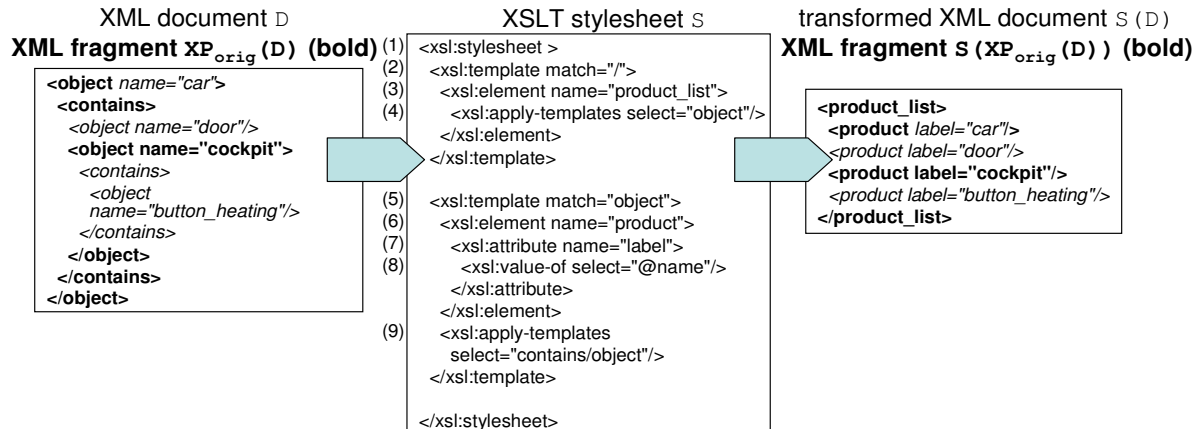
XML document D

**XML fragment $XP_{orig}(D)$ (bold)**

<object name="car">
<contains>
<object name="door"/>
<object name="cockpit">
<contains>
<object name="button_heating"/>
</contains>
</object>
</contains>
</object>

XSLT stylesheet S

(1) <xsl:stylesheet >
(2) <xsl:template match="/">
(3) <xsl:element name="product_list">
(4) <xsl:apply-templates select="object"/>
</xsl:element>
</xsl:template>

(5) <xsl:template match="object">
(6) <xsl:element name="product">
(7) <xsl:attribute name="label">
(8) <xsl:value-of select="@name"/>
</xsl:attribute>
</xsl:element>
(9) <xsl:apply-templates select="contains/object"/>
</xsl:template>

</xsl:stylesheet>

transformed XML document S(D)

**XML fragment $S(XP_{orig}(D))$ (bold)**

<product_list>
<product label="car"/>
<product label="door"/>
<product label="cockpit"/>
<product label="button_heating"/>
</product_list>